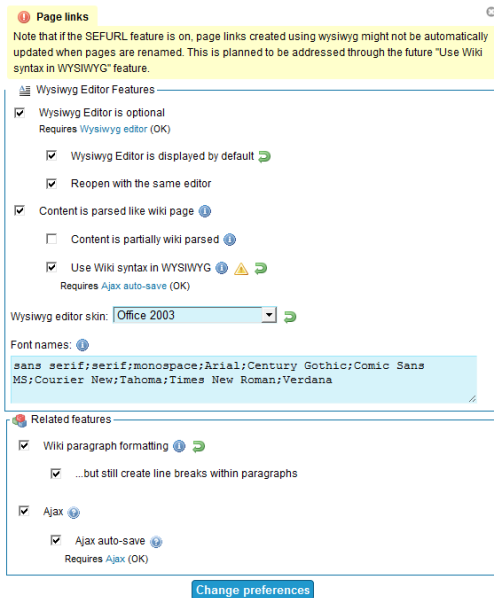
Page links

Note that if the SEFURL feature is on, page links created using wysiwyg might not be automatically updated when pages are renamed. This is planned to be addressed through the future "Use Wiki syntax in WYSIWYG" feature.

Wysiwyg Editor Features

Wysiwyg Editor is optional
Requires Wysiwyg editor (OK)

Wysiwyg Editor is displayed by default

Reopen with the same editor

Content is parsed like wiki page

Content is partially wiki parsed

Use Wiki syntax in WYSIWYG
Requires Ajax auto-save (OK)

Wysiwyg editor skin: Office 2003

Font names:

sans serif;serif;monospace;Arial;Century Gothic;Comic Sans MS;Courier New;Tahoma;Times New Roman;Verdana

Related features

Wiki paragraph formatting

...but still create line breaks within paragraphs

Ajax

Ajax auto-save
Requires Ajax (OK)

Change preferences